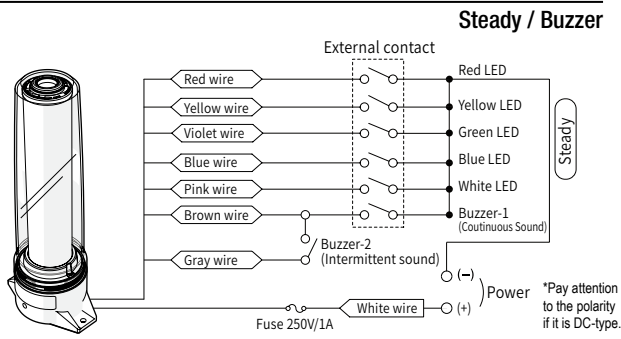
Steady / Buzzer

External contact

Red wire
Yellow wire
Violet wire
Blue wire
Pink wire
Brown wire
Gray wire

Red LED
Yellow LED
Green LED
Blue LED
White LED
Buzzer-1
(Coutinuous Sound)

Steady

Buzzer-2
(Intermittent sound)

(−)
(+)
Power

White wire
Fuse 250V/1A

*Pay attention to the polarity if it is DC-type.